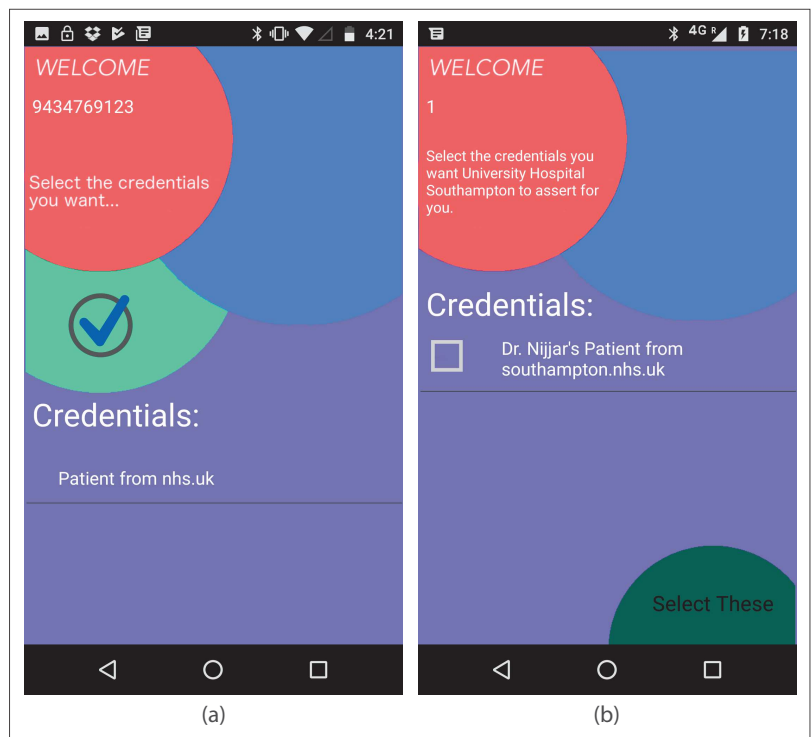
4:21

WELCOME

9434769123

Select the credentials you want...

Credentials:

Patient from nhs.uk

(a)

4G R 7:18

WELCOME

1

Select the credentials you want University Hospital Southampton to assert for you.

Credentials:

Dr. Nijjar's Patient from southampton.nhs.uk

Select These

(b)